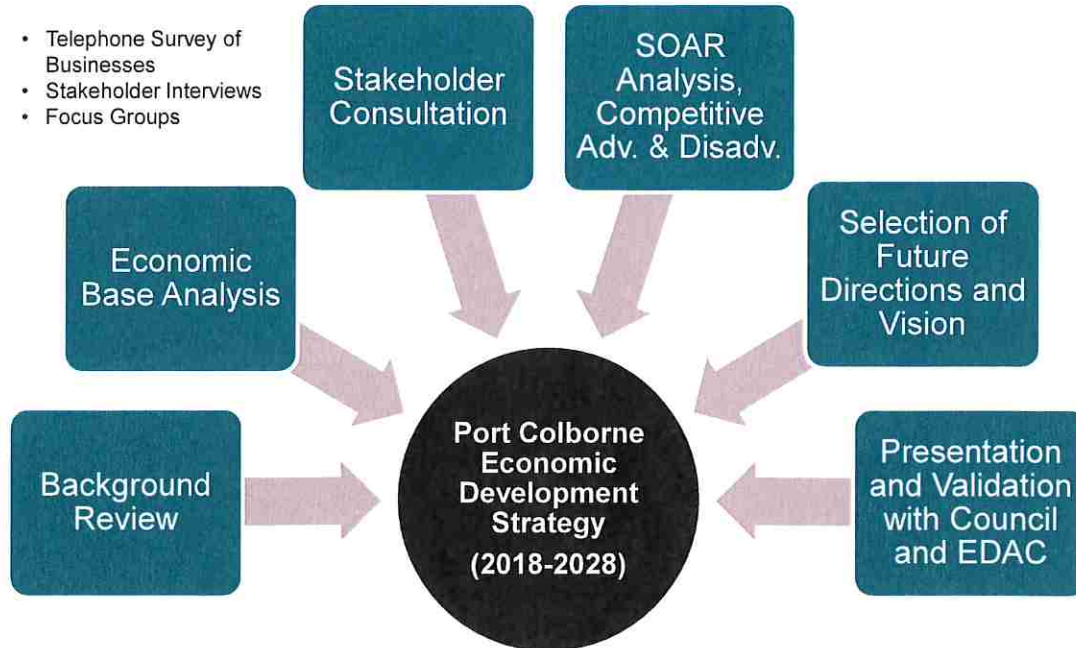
- Telephone Survey of Businesses
- Stakeholder Interviews
- Focus Groups

Stakeholder Consultation

SOAR Analysis, Competitive Adv. & Disadv.

Economic Base Analysis

Selection of Future Directions and Vision

Background Review

Port Colborne Economic Development Strategy

(2018-2028)

Presentation and Validation with Council and EDAC